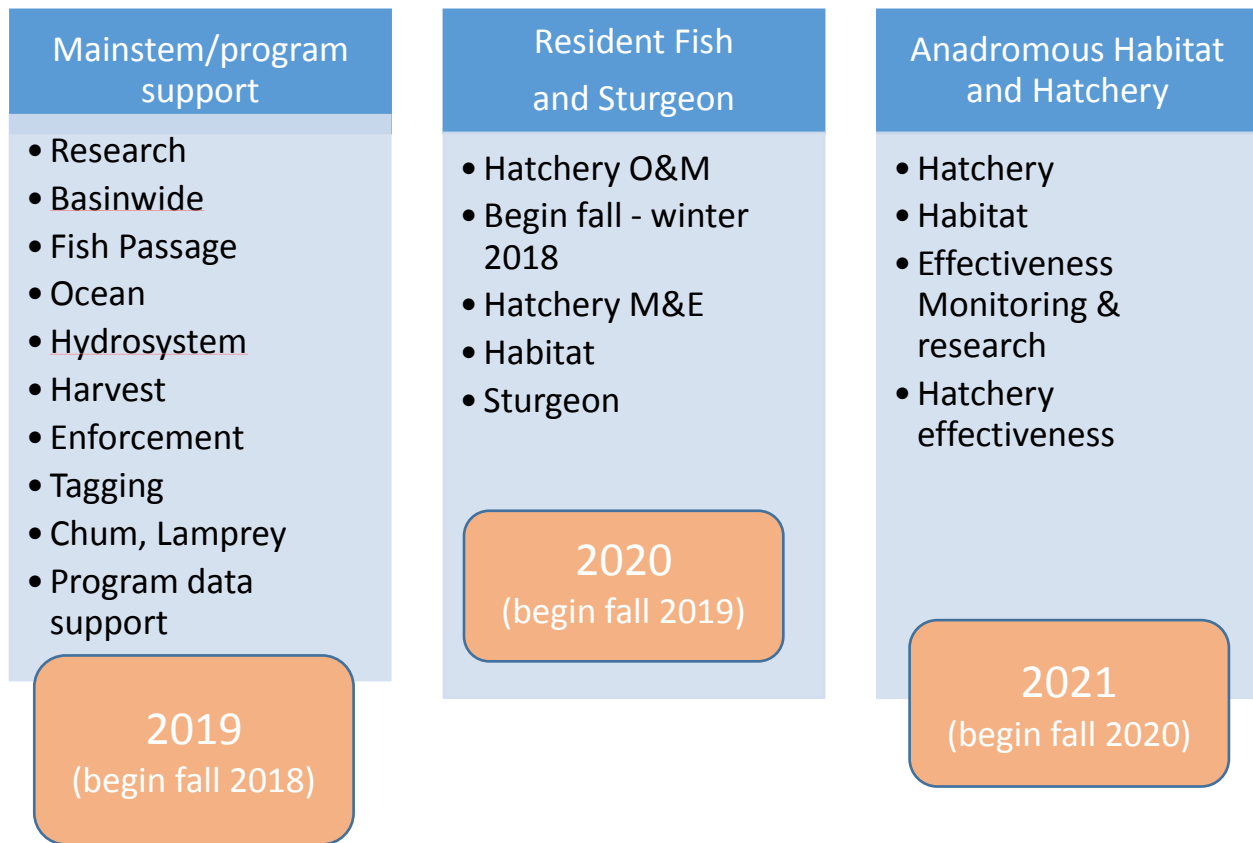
Mainstem/program support

• Research
• Basinwide
• Fish Passage
• Ocean
• Hydrosystem
• Harvest
• Enforcement
• Tagging
• Chum, Lamprey
• Program data support

2019
(begin fall 2018)

Resident Fish and Sturgeon

• Hatchery O&M
• Begin fall - winter 2018
• Hatchery M&E
• Habitat
• Sturgeon

2020
(begin fall 2019)

Anadromous Habitat and Hatchery

• Hatchery
• Habitat
• Effectiveness Monitoring & research
• Hatchery effectiveness

2021
(begin fall 2020)